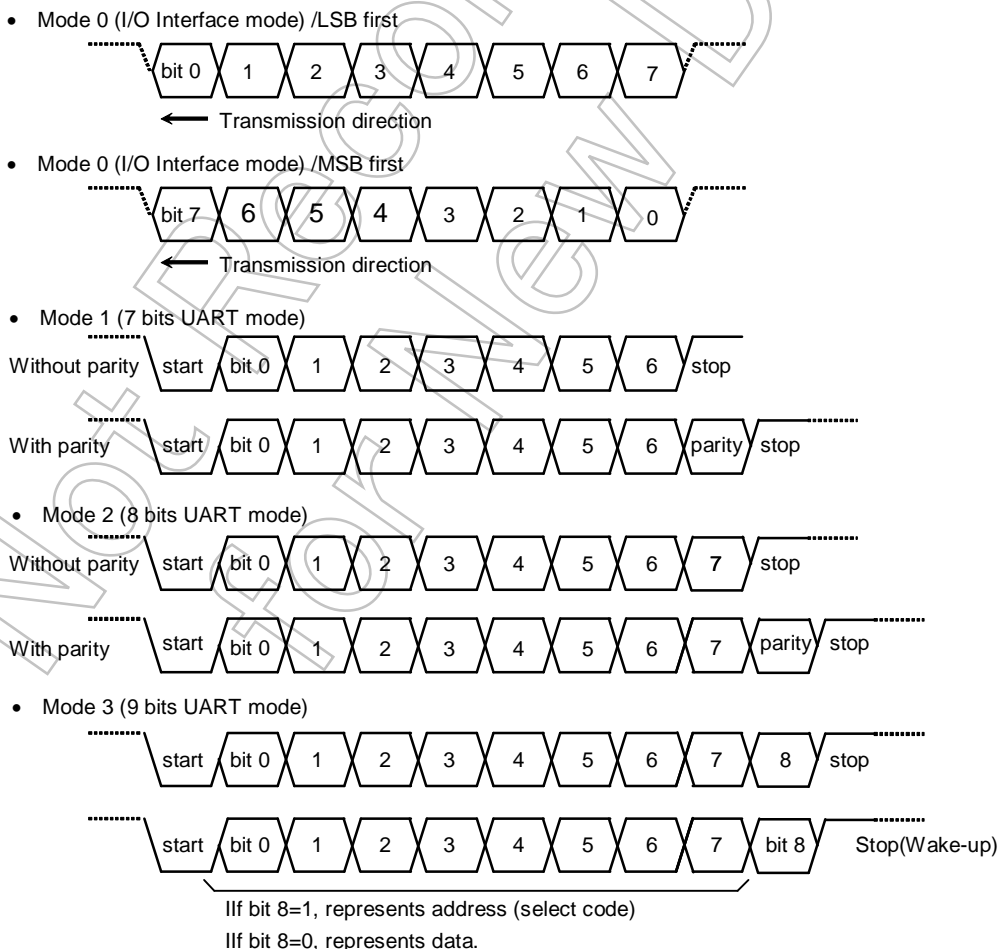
• Mode 0 (I/O Interface mode) /LSB first

bit 0 1 2 3 4 5 6 7

Transmission direction

• Mode 0 (I/O Interface mode) /MSB first

bit 7 6 5 4 3 2 1 0

Transmission direction

• Mode 1 (7 bits UART mode)

Without parity start bit 0 1 2 3 4 5 6 stop

With parity start bit 0 1 2 3 4 5 6 parity stop

• Mode 2 (8 bits UART mode)

Without parity start bit 0 1 2 3 4 5 6 7 stop

With parity start bit 0 1 2 3 4 5 6 7 parity stop

• Mode 3 (9 bits UART mode)

start bit 0 1 2 3 4 5 6 7 8 stop

start bit 0 1 2 3 4 5 6 7 bit 8 Stop(Wake-up)

IIf bit 8=1, represents address (select code)
IIf bit 8=0, represents data.